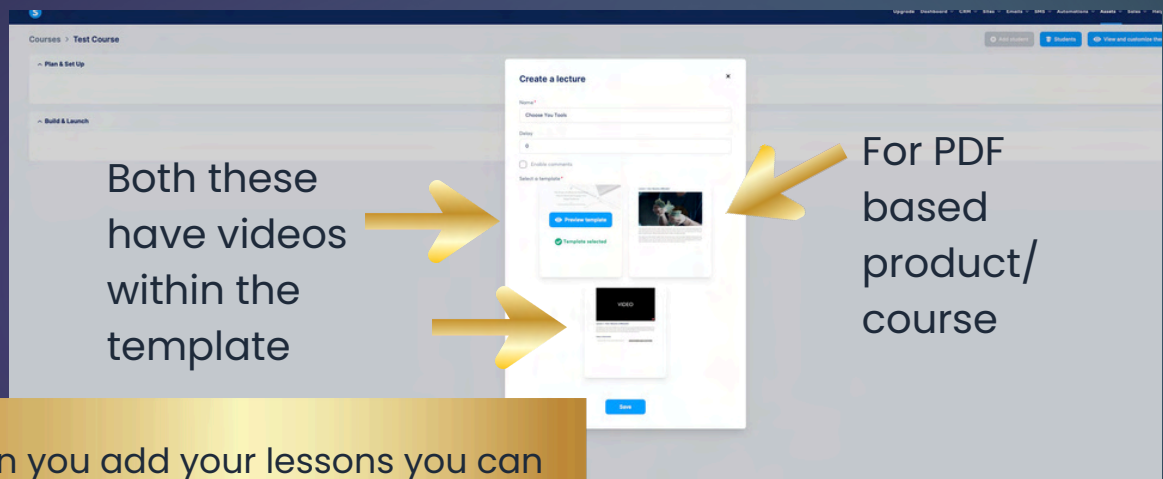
Upgrade Dashboard CRM Sites Emails SMS Automations Assets Sales Help

Courses > Test Course

Add student Students View and customize the

Plan & Set Up

Build & Launch

Create a lecture

Name*

Choose You Tools

Delay

0

Enable comments

Select a template*

Preview template

Template selected

VIDEO

Save

Both these have videos within the template

For PDF based product/ course

n you add your lessons you can